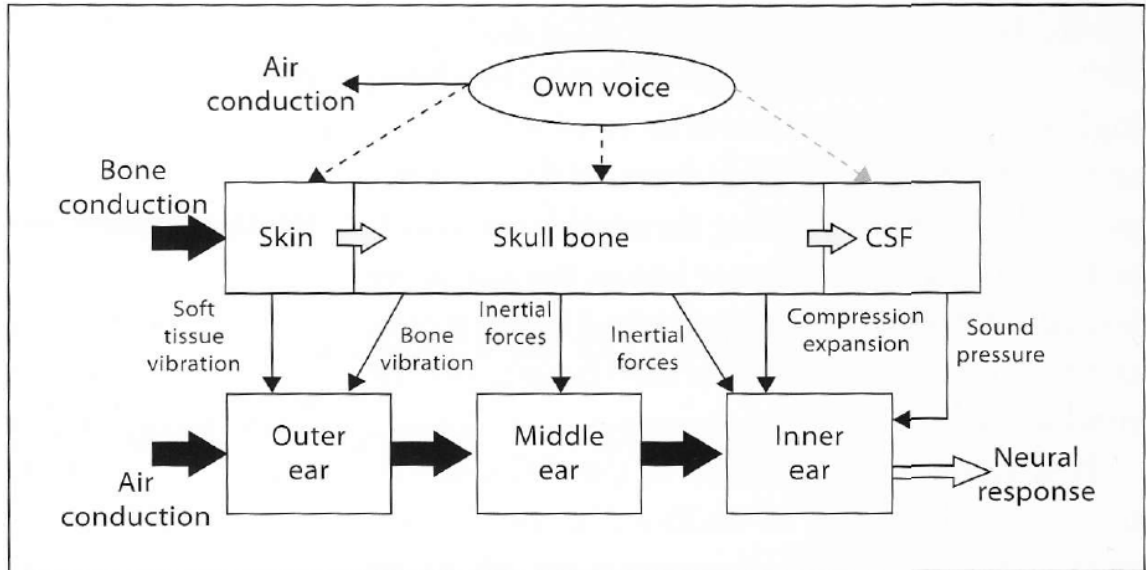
Air conduction

Own voice

Bone conduction

Skin

Skull bone

CSF

Soft tissue vibration

Bone vibration

Inertial forces

Inertial forces

Compression expansion

Sound pressure

Air conduction

Outer ear

Middle ear

Inner ear

Neural response